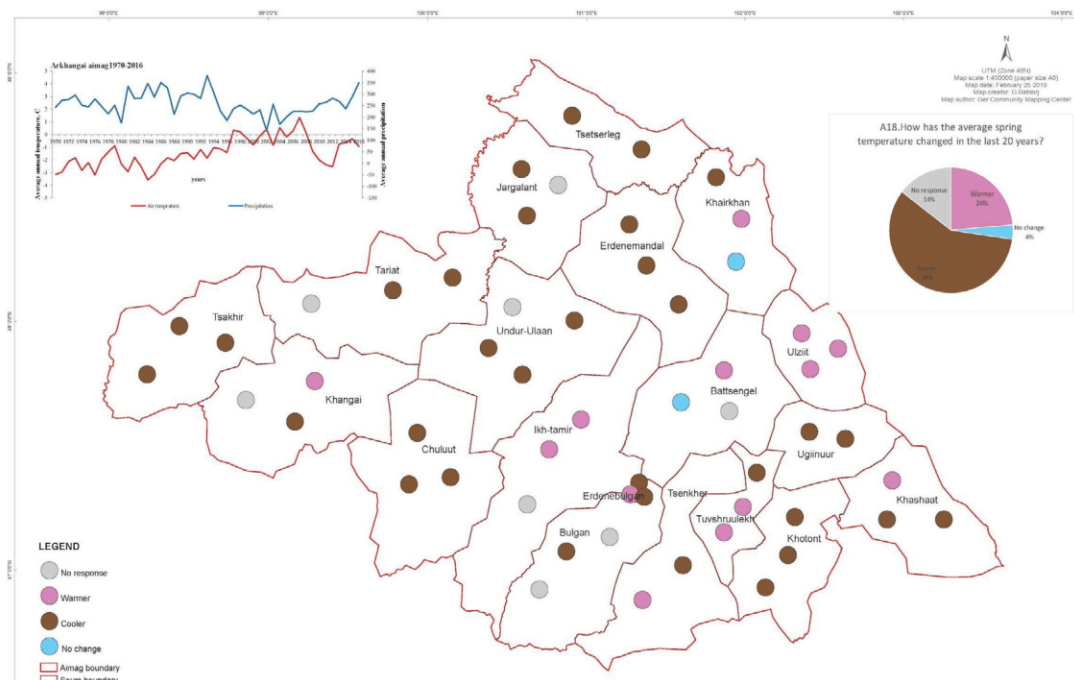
99°0'0"E 100°0'0"E 101°0'0"E 102°0'0"E 103°0'0"E 104°0'0"E

Arkhangai aimag1970-2016

Average annual temperature, C

Average annual precipitation

years

Air temperature Precipitation

N

UTM (Zone 48N)
Map scale 1:450000 (paper size A0)
Map date: February 25 2018
Map creator: D.Batdorj
Map author: Ger Community Mapping Center

A18.How has the average spring temperature changed in the last 20 years?

No response 14%
Warmer 24%
No change 4%
Cooler 58%

Tsetserleg
Jargalant
Khairkhan
Erdenemandal
Tariat
Tsakhir
Undur-Ulaan
Ulziit
Khangai
Battsengel
Ikh-tamir
Chuluut
Ugiinuur
Erdenebulgan
Tsenkher
Khashaat
Tuvshruulekh
Bulgan
Khotont

LEGEND
No response
Warmer
Cooler
No change
Aimag boundary
Soum boundary